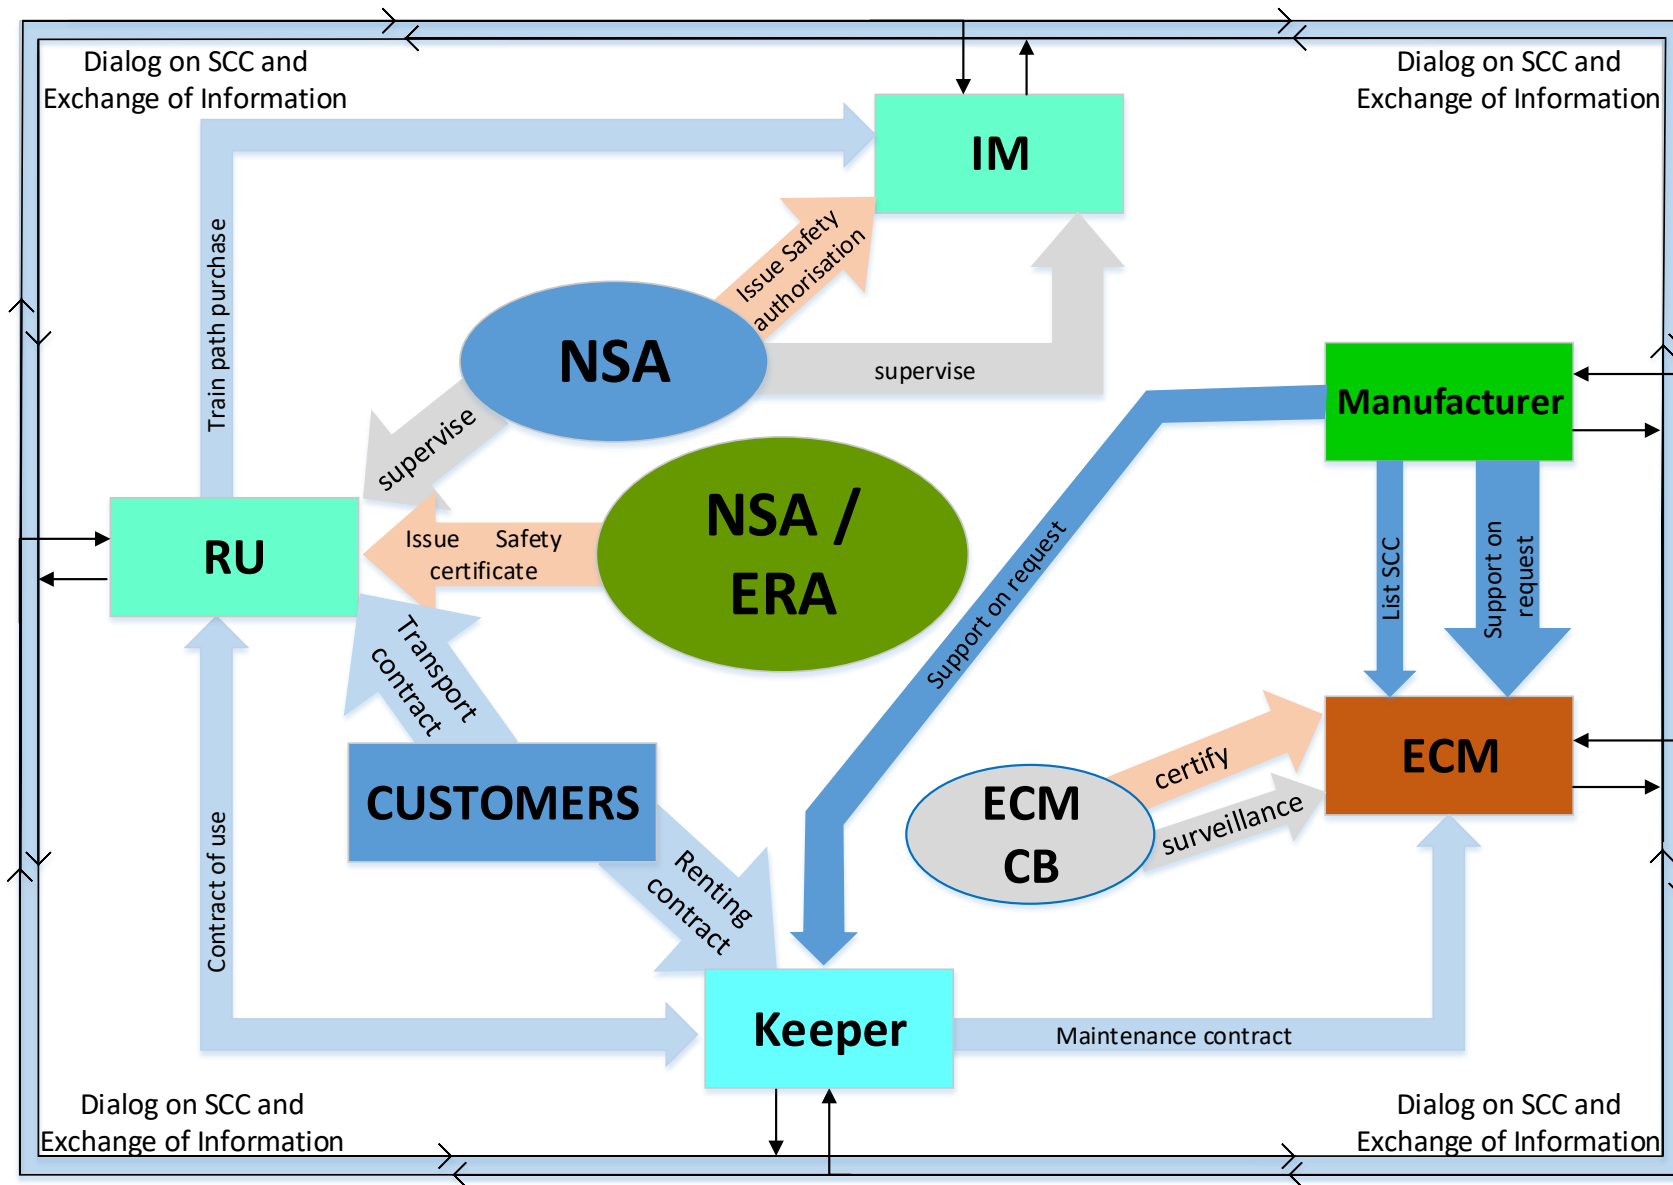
Dialog on SCC and Exchange of Information

Dialog on SCC and Exchange of Information

IM

Train path purchase

Issue Safety authorisation

NSA

supervise

Manufacturer

supervise

RU

Issue Safety certificate

NSA / ERA

Support on request

List SCC

Support on request

Transport contract

CUSTOMERS

ECM

certify

ECM CB

surveillance

Contract of use

Renting contract

Keeper

Maintenance contract

Dialog on SCC and Exchange of Information

Dialog on SCC and Exchange of Information